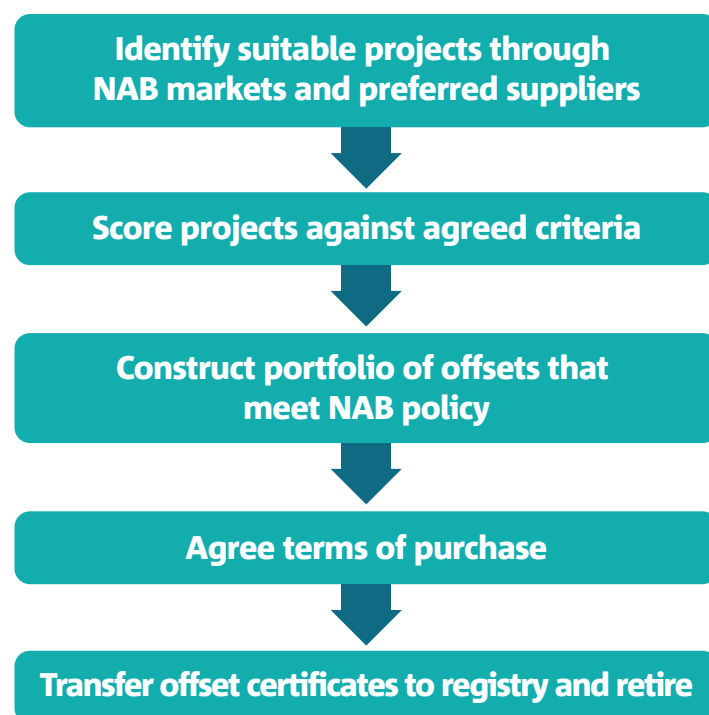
Identify suitable projects through NAB markets and preferred suppliers

Score projects against agreed criteria

Construct portfolio of offsets that meet NAB policy

Agree terms of purchase

Transfer offset certificates to registry and retire